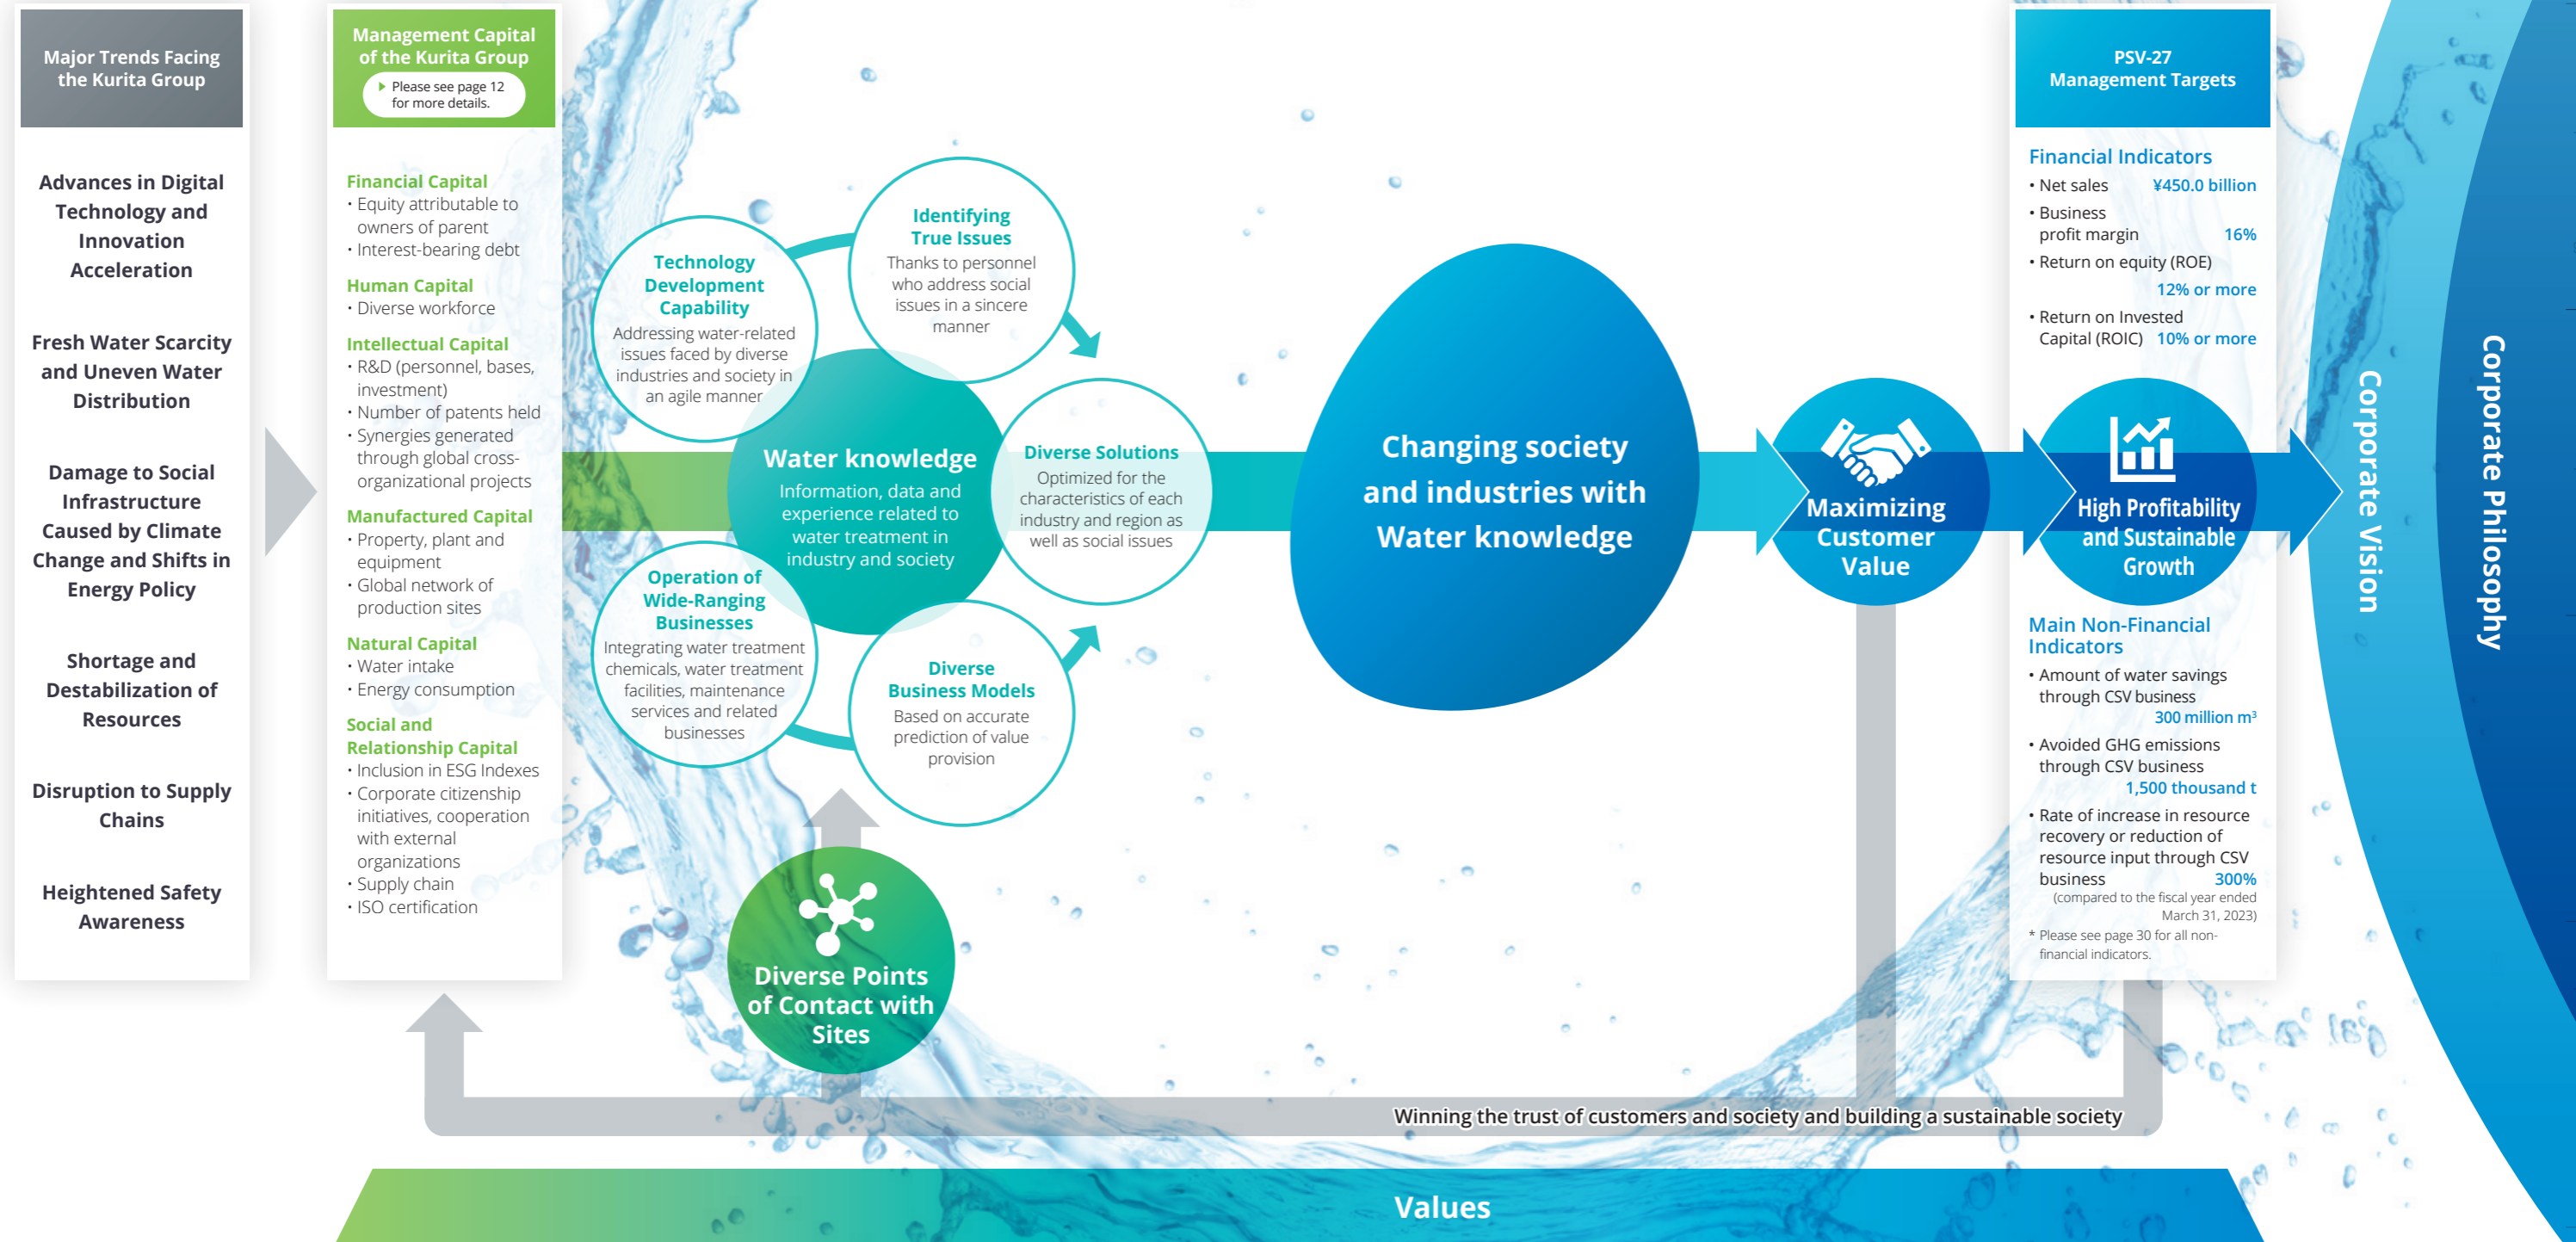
Major Trends Facing the Kurita Group

Advances in Digital Technology and Innovation Acceleration

Fresh Water Scarcity and Uneven Water Distribution

Damage to Social Infrastructure Caused by Climate Change and Shifts in Energy Policy

Shortage and Destabilization of Resources

Disruption to Supply Chains

Heightened Safety Awareness

Management Capital of the Kurita Group

Please see page 12 for more details.

Financial Capital
• Equity attributable to owners of parent
• Interest-bearing debt

Human Capital
• Diverse workforce

Intellectual Capital
• R&D (personnel, bases, investment)
• Number of patents held
• Synergies generated through global cross-organizational projects

Manufactured Capital
• Property, plant and equipment
• Global network of production sites

Natural Capital
• Water intake
• Energy consumption

Social and Relationship Capital
• Inclusion in ESG Indexes
• Corporate citizenship initiatives, cooperation with external organizations
• Supply chain
• ISO certification

Technology Development Capability
Addressing water-related issues faced by diverse industries and society in an agile manner

Identifying True Issues
Thanks to personnel who address social issues in a sincere manner

Water knowledge
Information, data and experience related to water treatment in industry and society

Diverse Solutions
Optimized for the characteristics of each industry and region as well as social issues

Operation of Wide-Ranging Businesses
Integrating water treatment chemicals, water treatment facilities, maintenance services and related businesses

Diverse Business Models
Based on accurate prediction of value provision

Diverse Points of Contact with Sites

Changing society and industries with Water knowledge

Maximizing Customer Value

High Profitability and Sustainable Growth

PSV-27 Management Targets

Financial Indicators
• Net sales ¥450.0 billion
• Business profit margin 16%
• Return on equity (ROE) 12% or more
• Return on Invested Capital (ROIC) 10% or more

Main Non-Financial Indicators
• Amount of water savings through CSV business 300 million m$^3$
• Avoided GHG emissions through CSV business 1,500 thousand t
• Rate of increase in resource recovery or reduction of resource input through CSV business 300%
(compared to the fiscal year ended March 31, 2023)
* Please see page 30 for all non-financial indicators.

Corporate Vision

Corporate Philosophy

Winning the trust of customers and society and building a sustainable society

Values